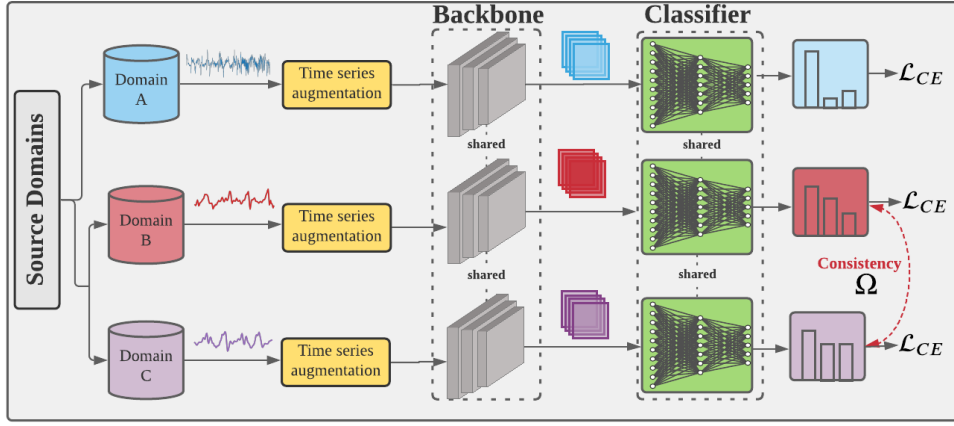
Source Domains

Domain A

Time series augmentation

Domain B

Time series augmentation

Domain C

Time series augmentation

Backbone

shared

shared

Classifier

shared

shared

$\mathcal{L}_{CE}$

$\mathcal{L}_{CE}$

Consistency

$\Omega$

$\mathcal{L}_{CE}$